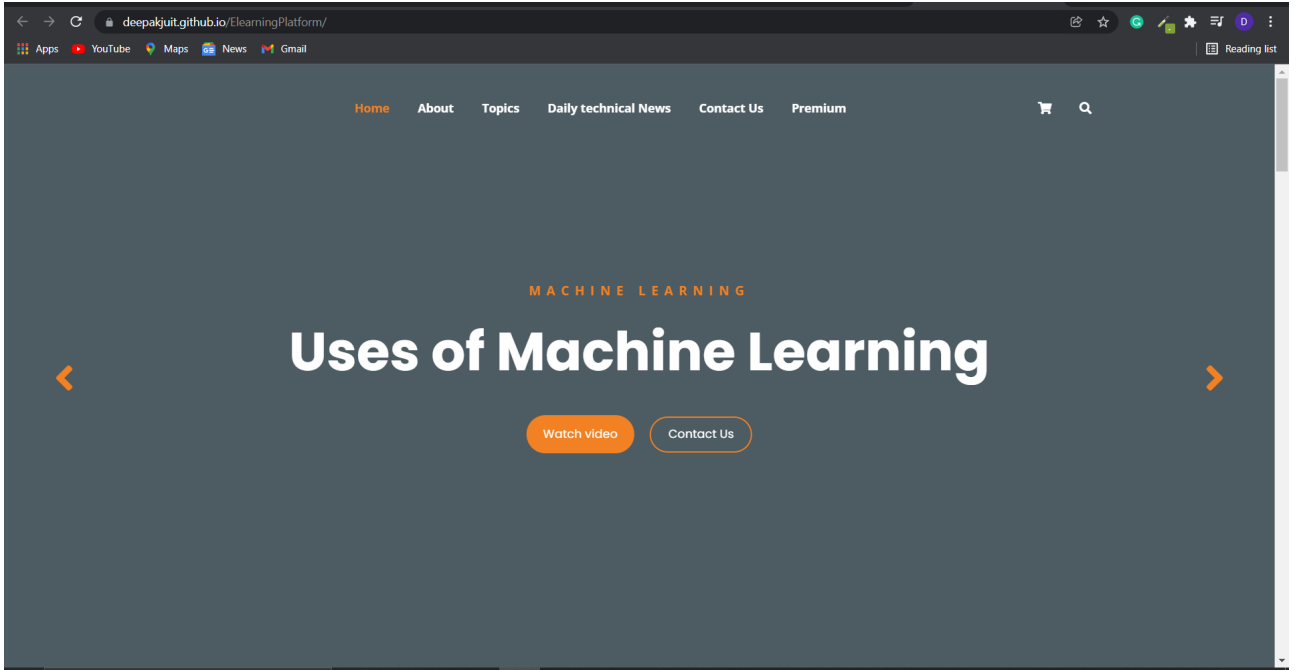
deepakjuit.github.io/ElearningPlatform/

Apps YouTube Maps News Gmail

Reading list

Home About Topics Daily technical News Contact Us Premium

MACHINE LEARNING

Uses of Machine Learning

Watch video Contact Us